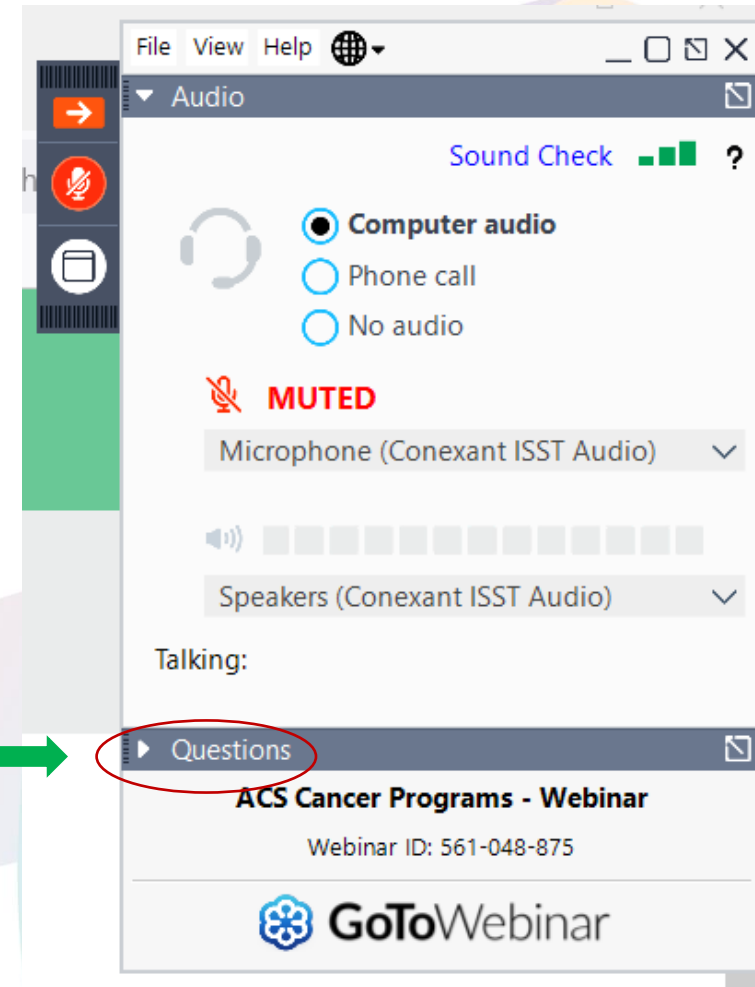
File View Help

Audio

Sound Check ?

Computer audio
Phone call
No audio

MUTED

Microphone (Conexant ISST Audio)

Speakers (Conexant ISST Audio)

Talking:

Questions

ACS Cancer Programs - Webinar

Webinar ID: 561-048-875

GoToWebinar